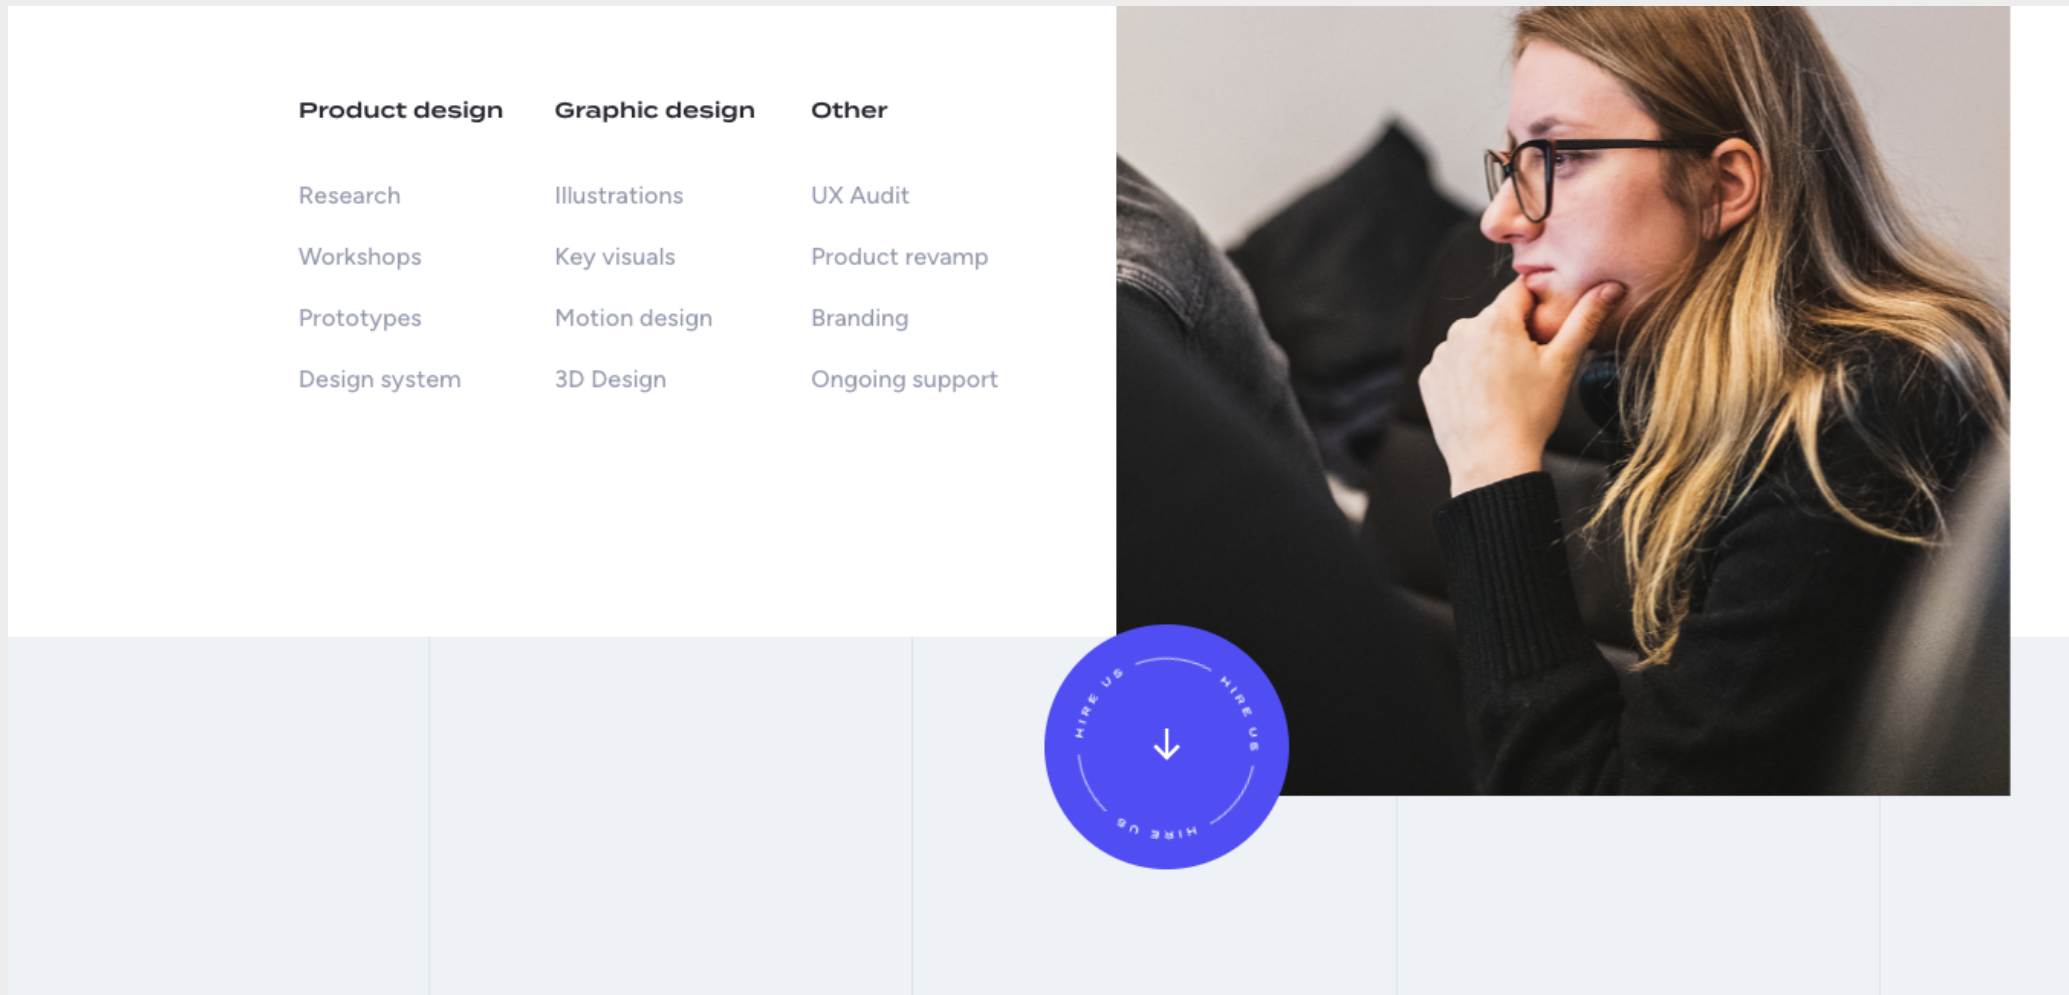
Product design

Research

Workshops

Prototypes

Design system

Graphic design

Illustrations

Key visuals

Motion design

3D Design

Other

UX Audit

Product revamp

Branding

Ongoing support

HIRE US HIRE US HIRE US